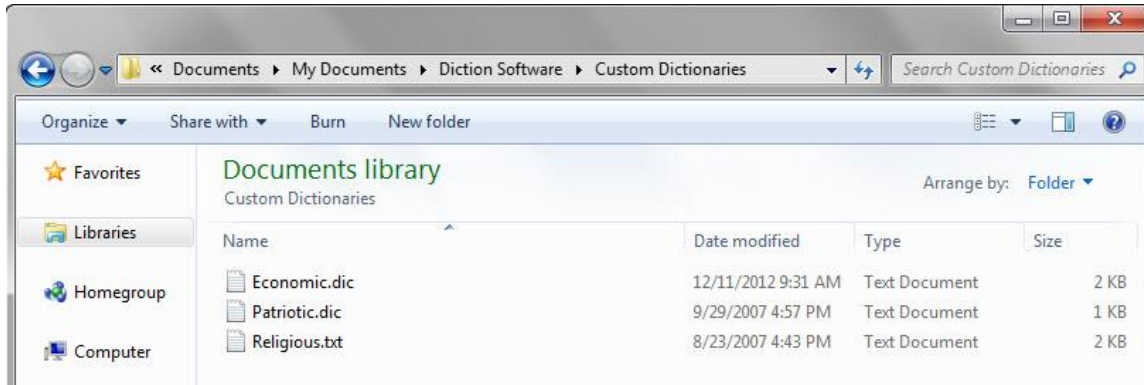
« Documents ▸ My Documents ▸ Diction Software ▸ Custom Dictionaries

Search Custom Dictionaries

Organize ▾ Share with ▾ Burn New folder

Favorites

Libraries

Homegroup

Computer

Documents library
Custom Dictionaries

Arrange by: Folder ▾

| Name | Date modified | Type | Size |
|---|---|---|---|
| Economic.dic | 12/11/2012 9:31 AM | Text Document | 2 KB |
| Patriotic.dic | 9/29/2007 4:57 PM | Text Document | 1 KB |
| Religious.txt | 8/23/2007 4:43 PM | Text Document | 2 KB |